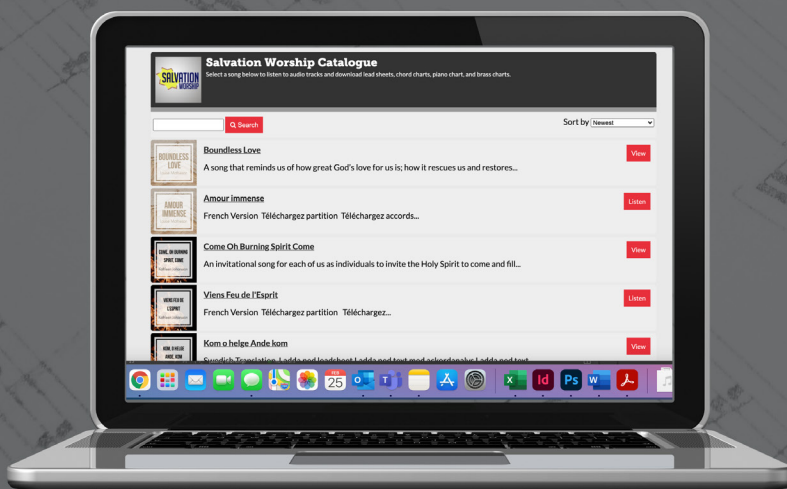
SALVATION WORSHIP

Salvation Worship Catalogue

Select a song below to listen to audio tracks and download lead sheets, chord charts, piano chart, and brass charts.

Search

Sort by Newest

BOUNDLESS LOVE

Boundless Love

A song that reminds us of how great God's love for us is; how it rescues us and restores...

View

AMOUR IMMENSE

Amour immense

French Version Téléchargez partition Téléchargez accords...

Listen

COME, OH BURNING SPIRIT, COME

Come Oh Burning Spirit Come

An invitational song for each of us as individuals to invite the Holy Spirit to come and fill...

View

VIENS FEU DE L'ESPRIT

Viens Feu de l'Esprit

French Version Téléchargez partition Téléchargez...

Listen

KOM, O HELGE ANDE, KOM

Kom o helge Ande kom

Swedish Translation Ladda ned leadsheet Ladda ned text med ackordanalys Ladda ned text

View

FEB 25